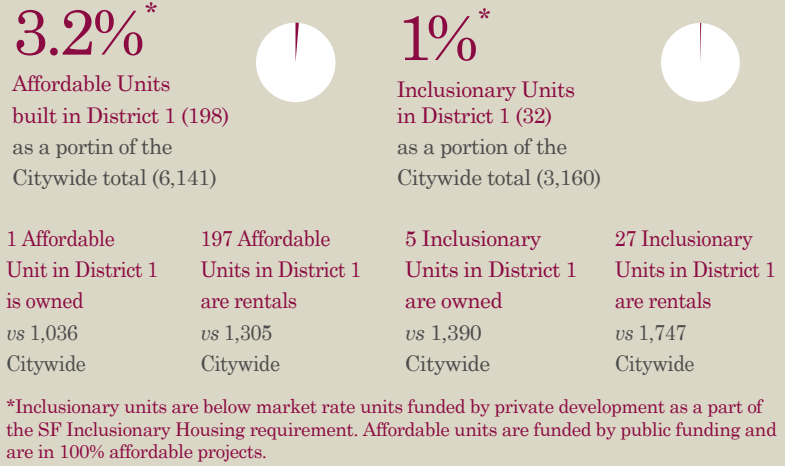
3.2%*

Affordable Units built in District 1 (198) as a portin of the Citywide total (6,141)

1%*

Inclusionary Units in District 1 (32) as a portion of the Citywide total (3,160)

1 Affordable Unit in District 1 is owned *vs* 1,036 Citywide

197 Affordable Units in District 1 are rentals *vs* 1,305 Citywide

5 Inclusionary Units in District 1 are owned *vs* 1,390 Citywide

27 Inclusionary Units in District 1 are rentals *vs* 1,747 Citywide

*Inclusionary units are below market rate units funded by private development as a part of the SF Inclusionary Housing requirement. Affordable units are funded by public funding and are in 100% affordable projects.